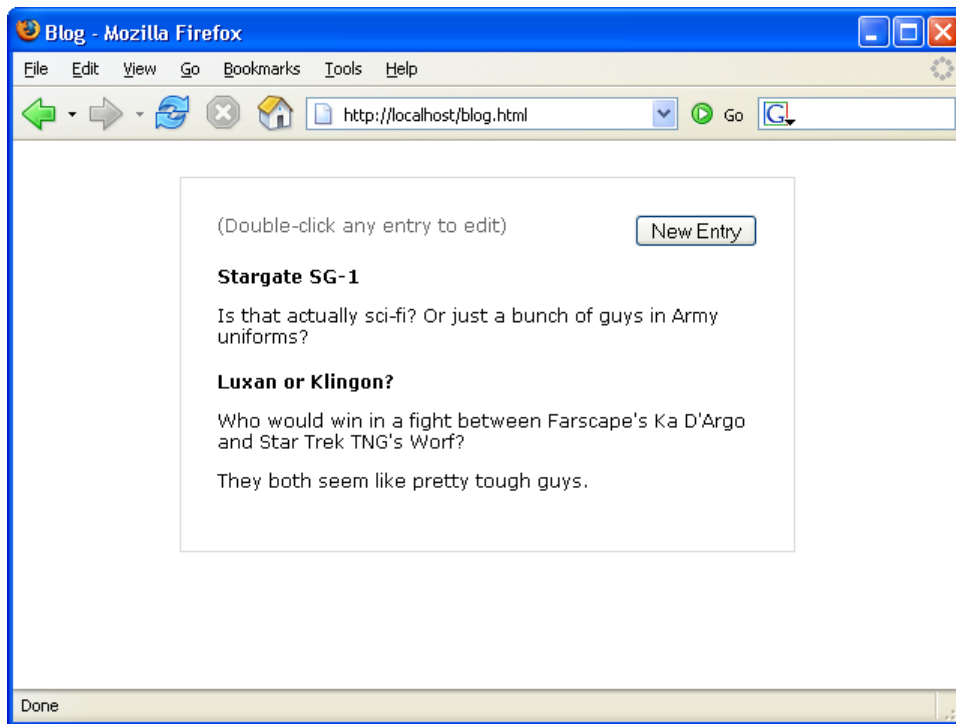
Blog - Mozilla Firefox

File Edit View Go Bookmarks Tools Help

http://localhost/blog.html

Go

(Double-click any entry to edit)

New Entry

**Stargate SG-1**

Is that actually sci-fi? Or just a bunch of guys in Army uniforms?

**Luxan or Klingon?**

Who would win in a fight between Farscape's Ka D'Argo and Star Trek TNG's Worf?

They both seem like pretty tough guys.

Done